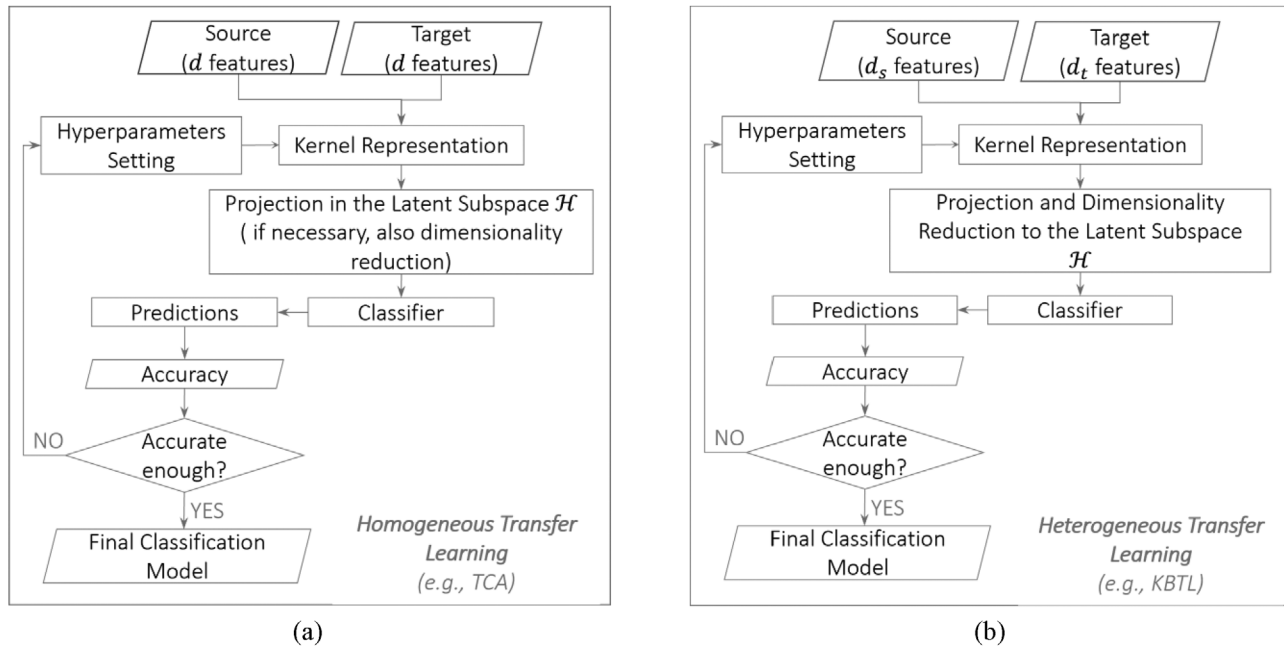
Source ($d$ features)

Target ($d$ features)

Hyperparameters Setting

Kernel Representation

Projection in the Latent Subspace $\mathcal{H}$ ( if necessary, also dimensionality reduction)

Predictions

Classifier

Accuracy

NO

Accurate enough?

YES

Final Classification Model

Homogeneous Transfer Learning (e.g., TCA)

(a)

Source ($d_s$ features)

Target ($d_t$ features)

Hyperparameters Setting

Kernel Representation

Projection and Dimensionality Reduction to the Latent Subspace $\mathcal{H}$

Predictions

Classifier

Accuracy

NO

Accurate enough?

YES

Final Classification Model

Heterogeneous Transfer Learning (e.g., KBTL)

(b)